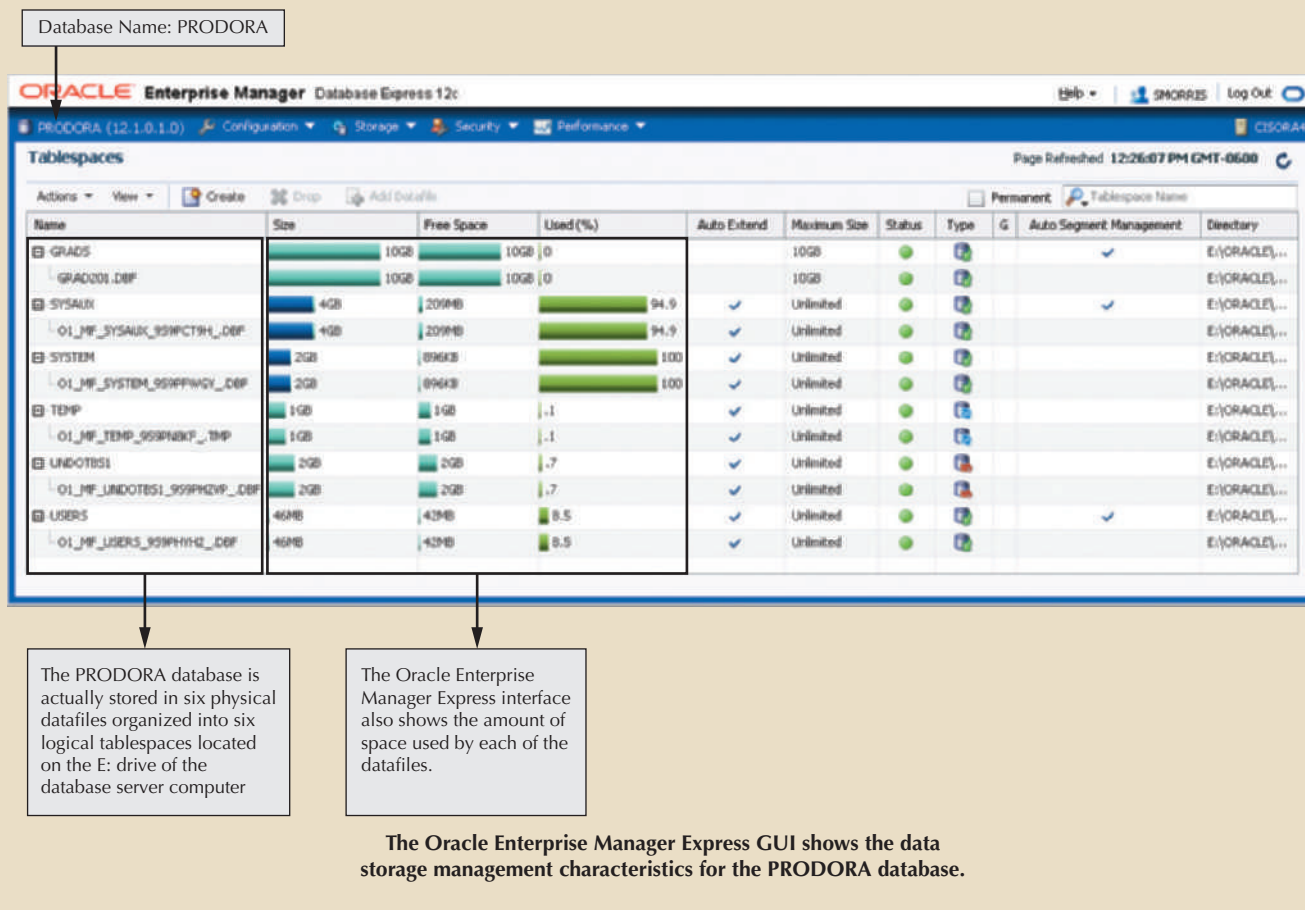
Database Name: PRODORA

ORACLE Enterprise Manager Database Express 12c

Help ▾ | SMORRIS | Log Out

PRODORA (12.1.0.1.0) Configuration ▾ Storage ▾ Security ▾ Performance ▾ CISORA

Tablespaces

Page Refreshed 12:26:07 PM GMT-0600

Actions ▾ View ▾ Create Drop Add Datafile

Permanent Tablespace Name

| Name | Size | Free Space | Used (%) | Auto Extend | Maximum Size | Status | Type | G | Auto Segment Management | Directory |
|---|---|---|---|---|---|---|---|---|---|---|
| ⊟ GRADS | 10GB | 10GB | 0 | | 10GB | | | | ✓ | E:\ORACLE\... |
| GRAD201.DBF | 10GB | 10GB | 0 | | 10GB | | | | | E:\ORACLE\... |
| ⊟ SYSAUX | 4GB | 209MB | 94.9 | ✓ | Unlimited | | | | ✓ | E:\ORACLE\... |
| O1_MF_SYSAUX_959PCT9H_.DBF | 4GB | 209MB | 94.9 | ✓ | Unlimited | | | | | E:\ORACLE\... |
| ⊟ SYSTEM | 2GB | 896KB | 100 | ✓ | Unlimited | | | | | E:\ORACLE\... |
| O1_MF_SYSTEM_959PFWGY_.DBF | 2GB | 896KB | 100 | ✓ | Unlimited | | | | | E:\ORACLE\... |
| ⊟ TEMP | 1GB | 1GB | .1 | ✓ | Unlimited | | | | | E:\ORACLE\... |
| O1_MF_TEMP_959PN8KF_.TMP | 1GB | 1GB | .1 | ✓ | Unlimited | | | | | E:\ORACLE\... |
| ⊟ UNDOTBS1 | 2GB | 2GB | .7 | ✓ | Unlimited | | | | | E:\ORACLE\... |
| O1_MF_UNDOTBS1_959PHZVP_.DBF | 2GB | 2GB | .7 | ✓ | Unlimited | | | | | E:\ORACLE\... |
| ⊟ USERS | 46MB | 42MB | 8.5 | ✓ | Unlimited | | | | ✓ | E:\ORACLE\... |
| O1_MF_USERS_959PHYH2_.DBF | 46MB | 42MB | 8.5 | ✓ | Unlimited | | | | | E:\ORACLE\... |

The PRODORA database is actually stored in six physical datafiles organized into six logical tablespaces located on the E: drive of the database server computer

The Oracle Enterprise Manager Express interface also shows the amount of space used by each of the datafiles.

The Oracle Enterprise Manager Express GUI shows the data storage management characteristics for the PRODORA database.